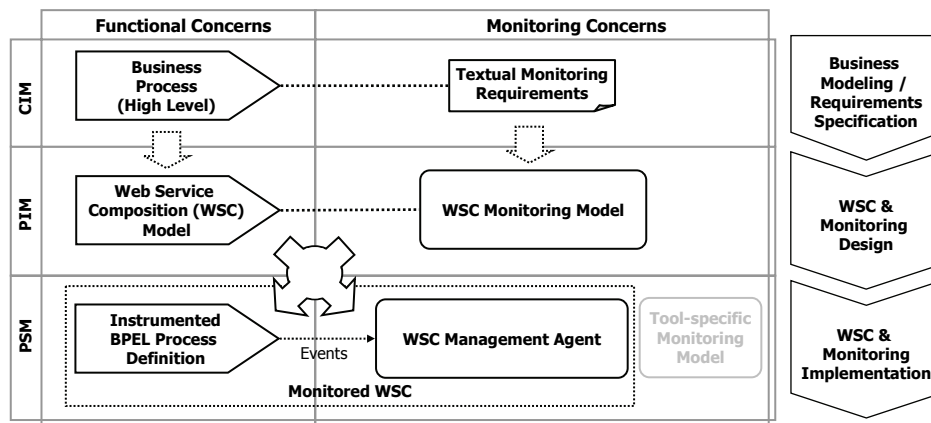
| | Functional Concerns | Monitoring Concerns |
|---|---|---|
| CIM | Business Process (High Level) | Textual Monitoring Requirements |
| PIM | Web Service Composition (WSC) Model | WSC Monitoring Model |
| PSM | Instrumented BPEL Process Definition | WSC Management Agent |

Events

Tool-specific Monitoring Model

Monitored WSC

Business Modeling / Requirements Specification

WSC & Monitoring Design

WSC & Monitoring Implementation